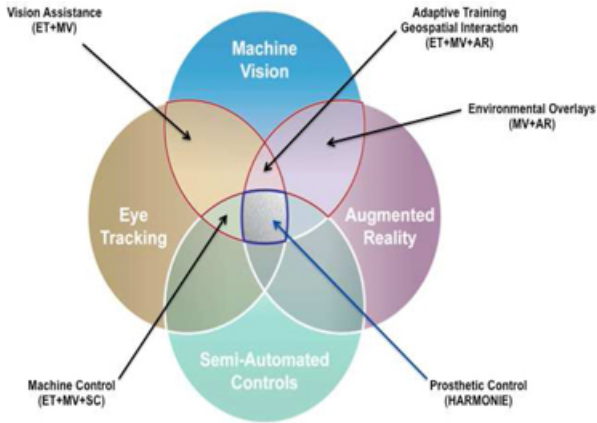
Vision Assistance
(ET+MV)

Adaptive Training
Geospatial Interaction
(ET+MV+AR)

Machine Vision

Environmental Overlays
(MV+AR)

Eye Tracking

Augmented Reality

Semi-Automated Controls

Machine Control
(ET+MV+SC)

Prosthetic Control
(HARMONIE)